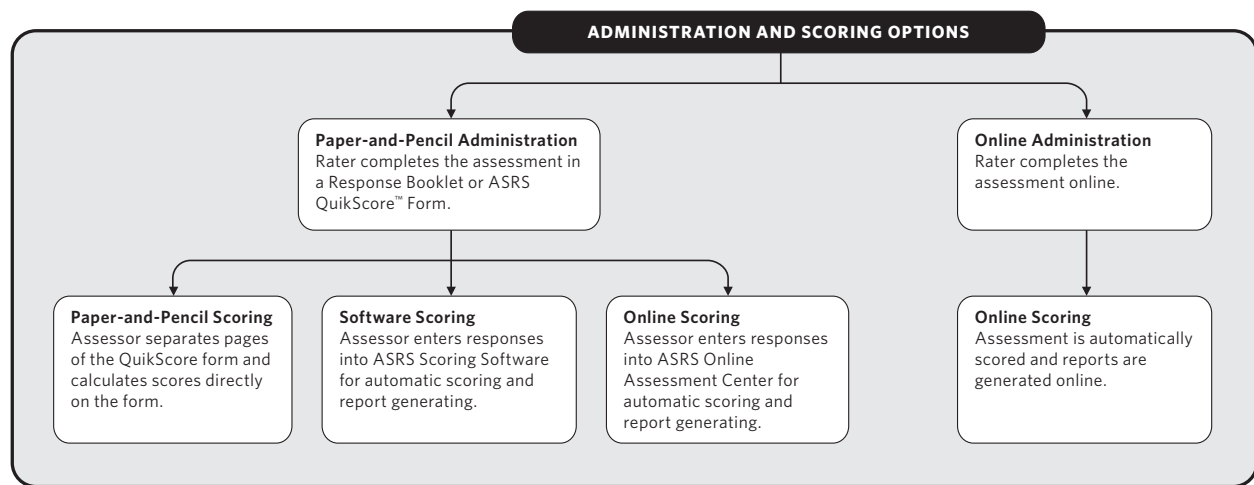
ADMINISTRATION AND SCORING OPTIONS

Paper-and-Pencil Administration
Rater completes the assessment in a Response Booklet or ASRS QuikScore™ Form.

Online Administration
Rater completes the assessment online.

Paper-and-Pencil Scoring
Assessor separates pages of the QuikScore form and calculates scores directly on the form.

Software Scoring
Assessor enters responses into ASRS Scoring Software for automatic scoring and report generating.

Online Scoring
Assessor enters responses into ASRS Online Assessment Center for automatic scoring and report generating.

Online Scoring
Assessment is automatically scored and reports are generated online.